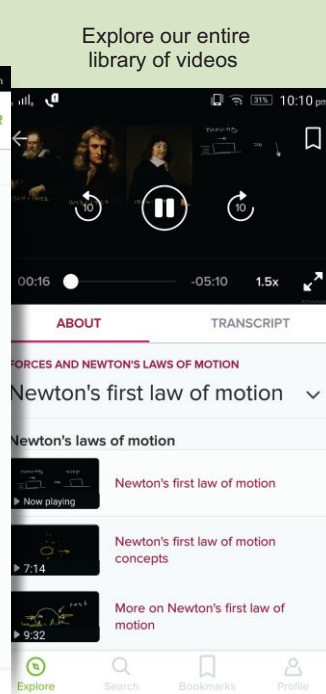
Explore our entire library of videos

31% 10:10

10

10

00:16

-05:10

1.5x

ABOUT

TRANSCRIPT

FORCES AND NEWTON'S LAWS OF MOTION

Newton's first law of motion

Newton's laws of motion

Now playing

Newton's first law of motion

7:14

Newton's first law of motion concepts

9:32

More on Newton's first law of motion

Explore

Search

Bookmarks

Profile